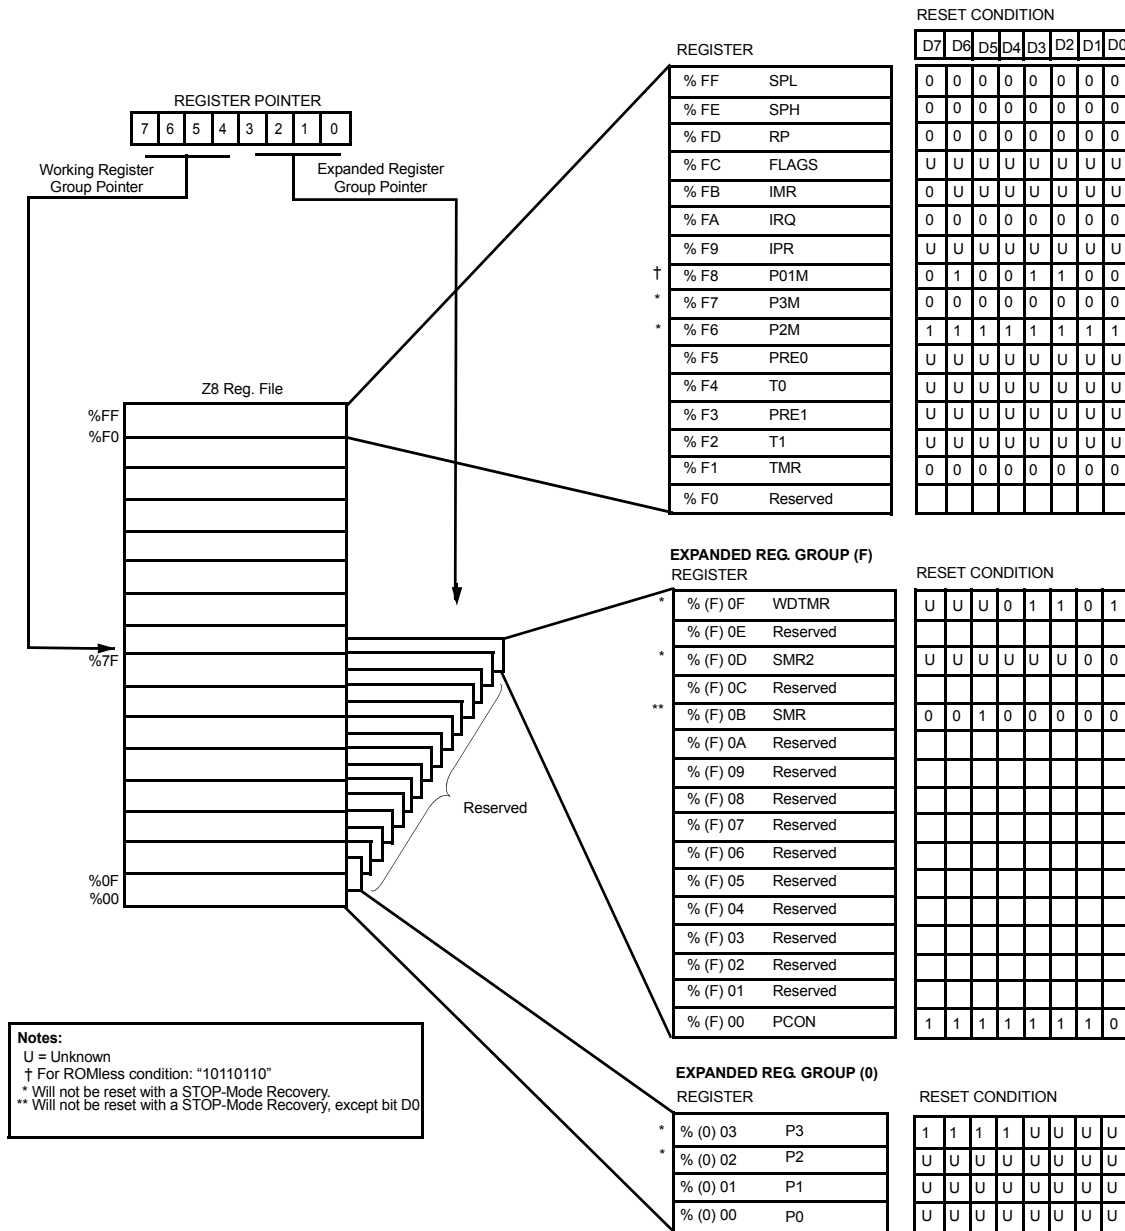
REGISTER POINTER

| 7 | 6 | 5 | 4 | 3 | 2 | 1 | 0 |
|---|---|---|---|---|---|---|---|

Working Register Group Pointer

Expanded Register Group Pointer

Z8 Reg. File

%FF
%F0
%7F
%0F
%00

Reserved

REGISTER

RESET CONDITION

| REGISTER | | | D7 | D6 | D5 | D4 | D3 | D2 | D1 | D0 |
|---|---|---|---|---|---|---|---|---|---|---|
| | % FF | SPL | 0 | 0 | 0 | 0 | 0 | 0 | 0 | 0 |
| | % FE | SPH | 0 | 0 | 0 | 0 | 0 | 0 | 0 | 0 |
| | % FD | RP | 0 | 0 | 0 | 0 | 0 | 0 | 0 | 0 |
| | % FC | FLAGS | U | U | U | U | U | U | U | U |
| | % FB | IMR | 0 | U | U | U | U | U | U | U |
| | % FA | IRQ | 0 | 0 | 0 | 0 | 0 | 0 | 0 | 0 |
| | % F9 | IPR | U | U | U | U | U | U | U | U |
| † | % F8 | P01M | 0 | 1 | 0 | 0 | 1 | 1 | 0 | 0 |
| * | % F7 | P3M | 0 | 0 | 0 | 0 | 0 | 0 | 0 | 0 |
| * | % F6 | P2M | 1 | 1 | 1 | 1 | 1 | 1 | 1 | 1 |
| | % F5 | PRE0 | U | U | U | U | U | U | U | U |
| | % F4 | T0 | U | U | U | U | U | U | U | U |
| | % F3 | PRE1 | U | U | U | U | U | U | U | U |
| | % F2 | T1 | U | U | U | U | U | U | U | U |
| | % F1 | TMR | 0 | 0 | 0 | 0 | 0 | 0 | 0 | 0 |
| | % F0 | Reserved | | | | | | | | |

EXPANDED REG. GROUP (F)
REGISTER

RESET CONDITION

| | | | | | | | | | | |
|---|---|---|---|---|---|---|---|---|---|---|
| * | % (F) 0F | WDTMR | U | U | U | 0 | 1 | 1 | 0 | 1 |
| | % (F) 0E | Reserved | | | | | | | | |
| * | % (F) 0D | SMR2 | U | U | U | U | U | U | 0 | 0 |
| | % (F) 0C | Reserved | | | | | | | | |
| ** | % (F) 0B | SMR | 0 | 0 | 1 | 0 | 0 | 0 | 0 | 0 |
| | % (F) 0A | Reserved | | | | | | | | |
| | % (F) 09 | Reserved | | | | | | | | |
| | % (F) 08 | Reserved | | | | | | | | |
| | % (F) 07 | Reserved | | | | | | | | |
| | % (F) 06 | Reserved | | | | | | | | |
| | % (F) 05 | Reserved | | | | | | | | |
| | % (F) 04 | Reserved | | | | | | | | |
| | % (F) 03 | Reserved | | | | | | | | |
| | % (F) 02 | Reserved | | | | | | | | |
| | % (F) 01 | Reserved | | | | | | | | |
| | % (F) 00 | PCON | 1 | 1 | 1 | 1 | 1 | 1 | 1 | 0 |

EXPANDED REG. GROUP (0)
REGISTER

RESET CONDITION

| | | | | | | | | | | |
|---|---|---|---|---|---|---|---|---|---|---|
| * | % (0) 03 | P3 | 1 | 1 | 1 | 1 | U | U | U | U |
| * | % (0) 02 | P2 | U | U | U | U | U | U | U | U |
| | % (0) 01 | P1 | U | U | U | U | U | U | U | U |
| | % (0) 00 | P0 | U | U | U | U | U | U | U | U |

Notes:
U = Unknown
† For ROMless condition: "10110110"
* Will not be reset with a STOP-Mode Recovery.
** Will not be reset with a STOP-Mode Recovery, except bit D0